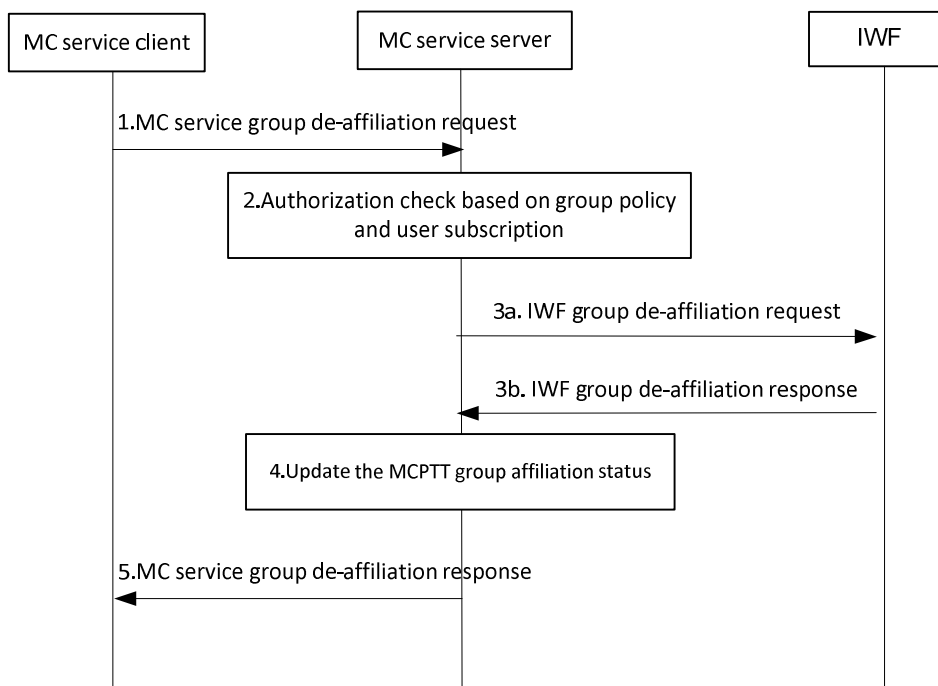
MC service client

MC service server

IWF

1.MC service group de-affiliation request

2.Authorization check based on group policy and user subscription

3a. IWF group de-affiliation request

3b. IWF group de-affiliation response

4.Update the MCPTT group affiliation status

5.MC service group de-affiliation response